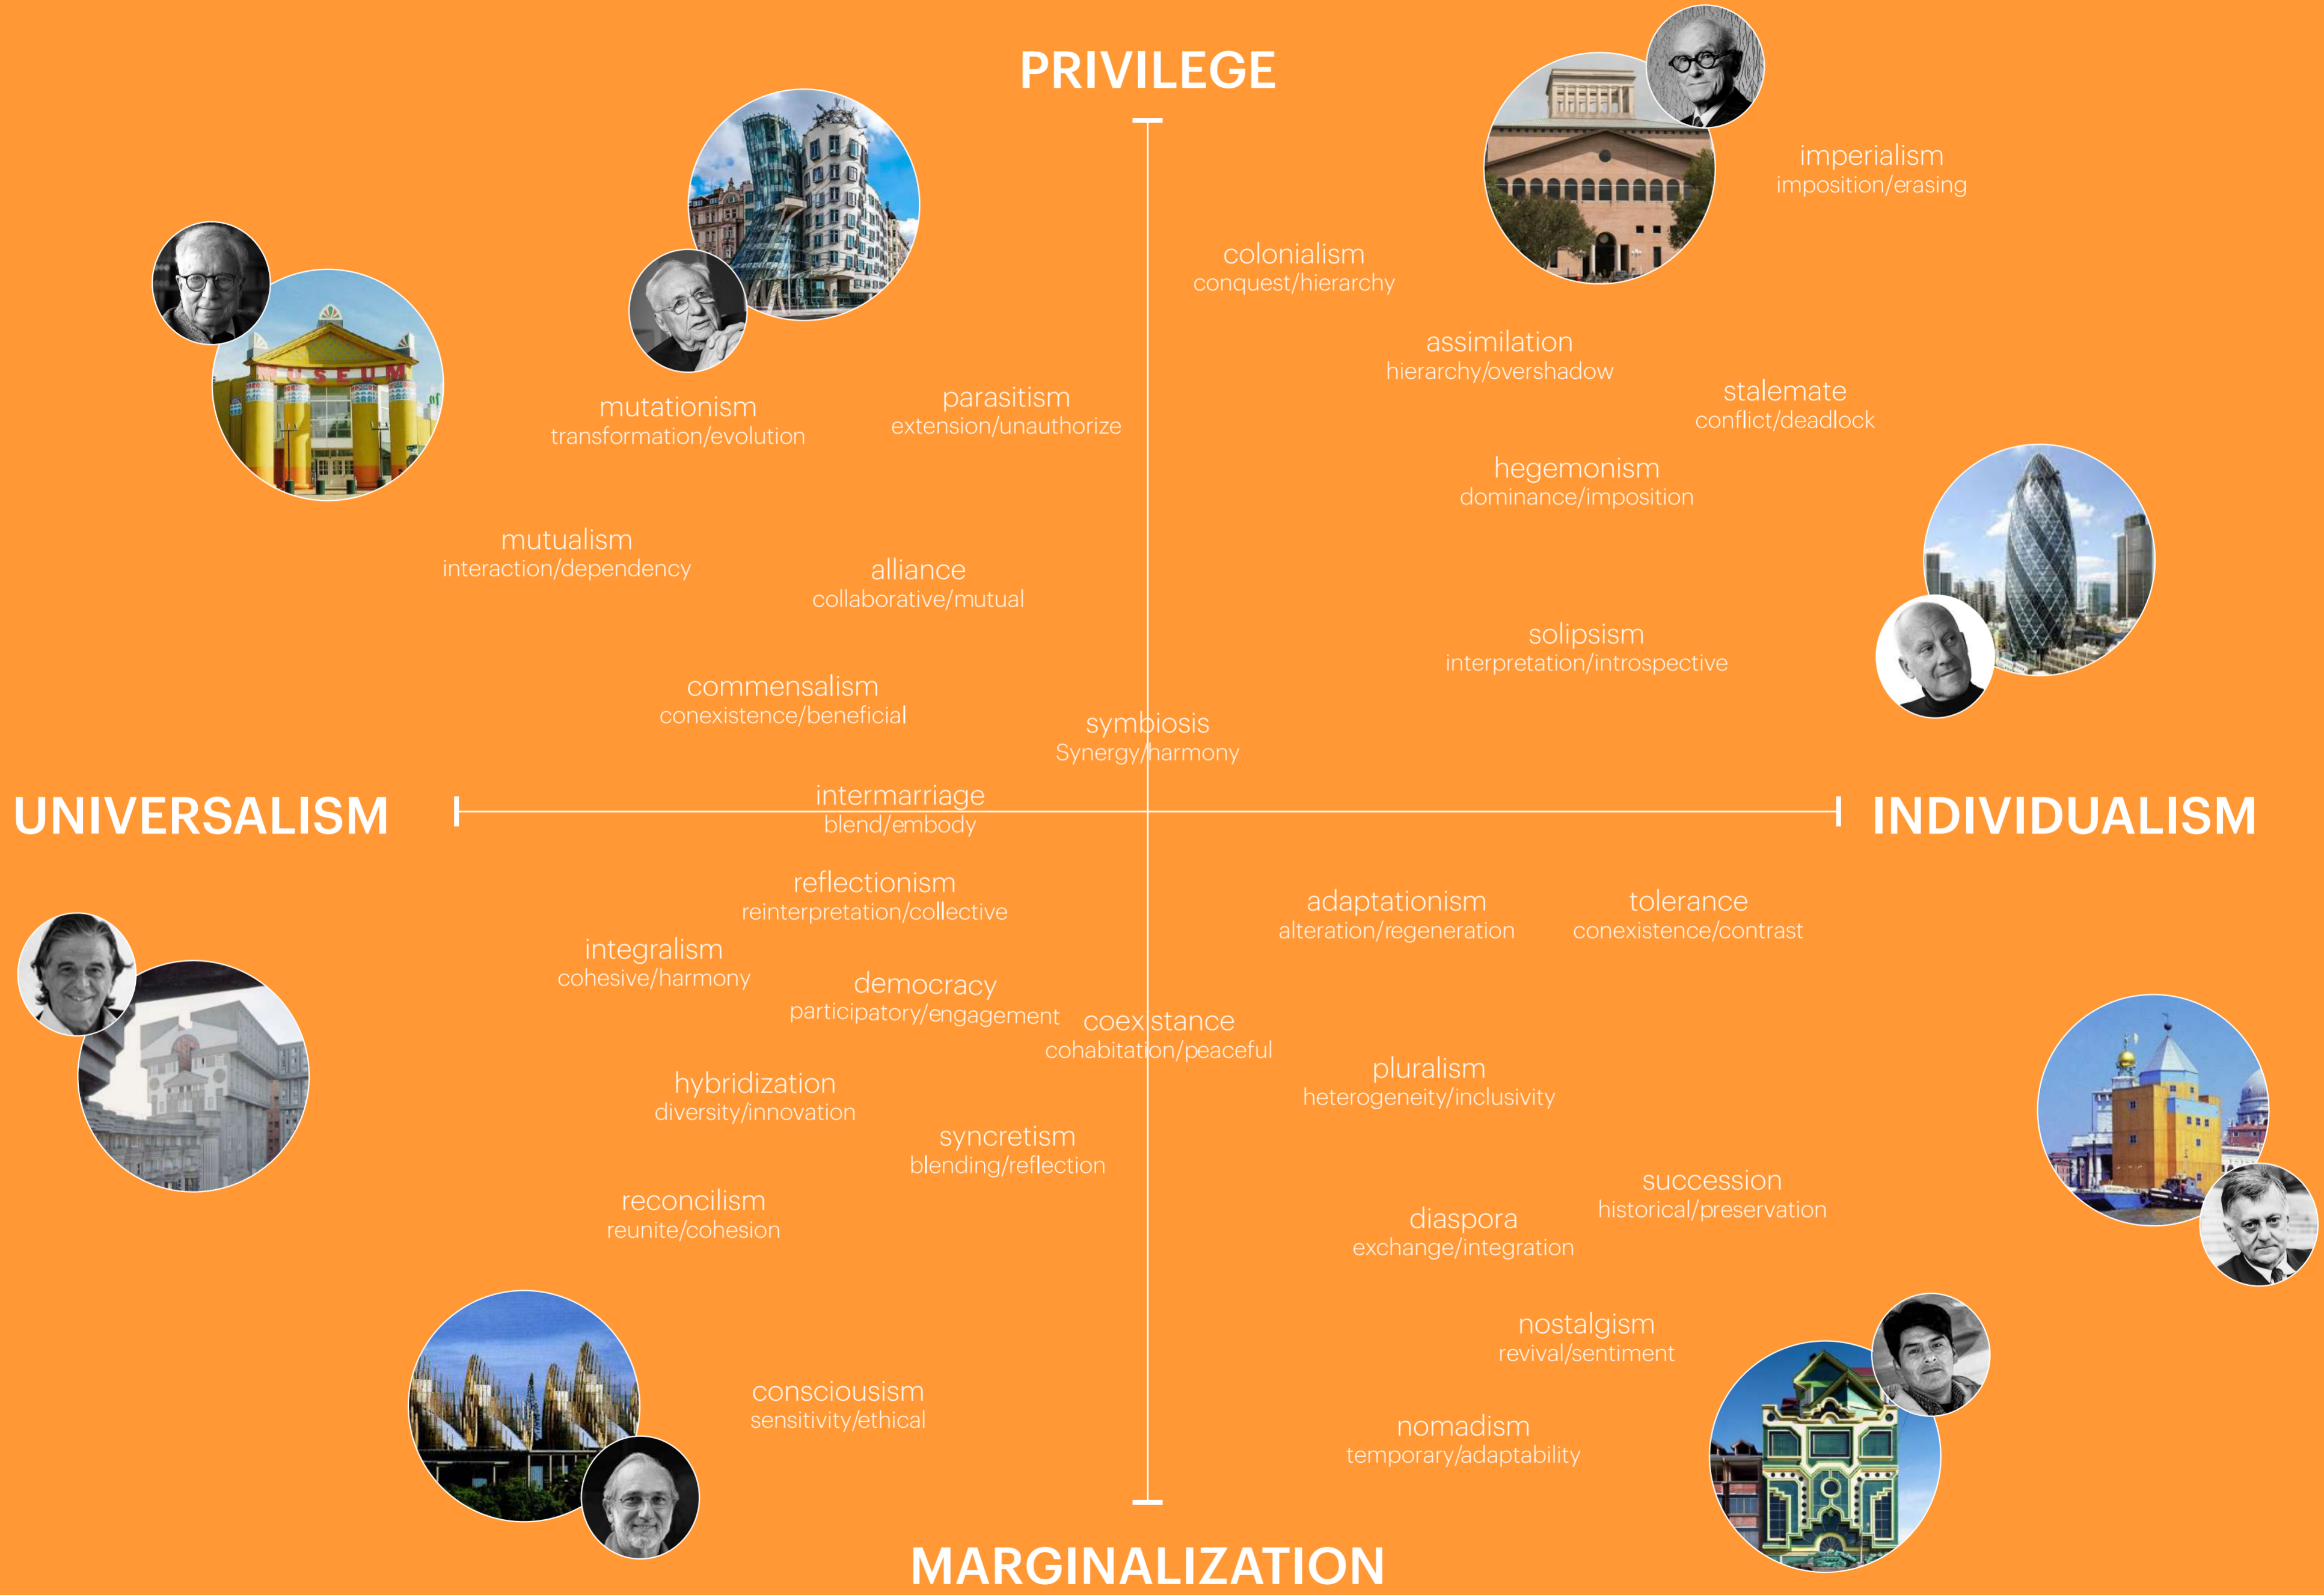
PRIVILEGE

imperialism
imposition/erasing

colonialism
conquest/hierarchy

assimilation
hierarchy/overshadow

stalemate
conflict/deadlock

hegemonism
dominance/imposition

solipsism
interpretation/introspective

mutationism
transformation/evolution

parasitism
extension/unauthorize

mutualism
interaction/dependency

alliance
collaborative/mutual

commensalism
conexistence/beneficial

symbiosis
Synergy/harmony

UNIVERSALISM

intermarriage
blend/embody

INDIVIDUALISM

reflectionism
reinterpretation/collective

integralism
cohesive/harmony

democracy
participatory/engagement

coexistance
cohabitation/peaceful

adaptationism
alteration/regeneration

tolerance
conexistence/contrast

pluralism
heterogeneity/inclusivity

hybridization
diversity/innovation

syncretism
blending/reflection

reconcilism
reunite/cohesion

succession
historical/preservation

diaspora
exchange/integration

nostalgism
revival/sentiment

consciousism
sensitivity/ethical

nomadism
temporary/adaptability

MARGINALIZATION